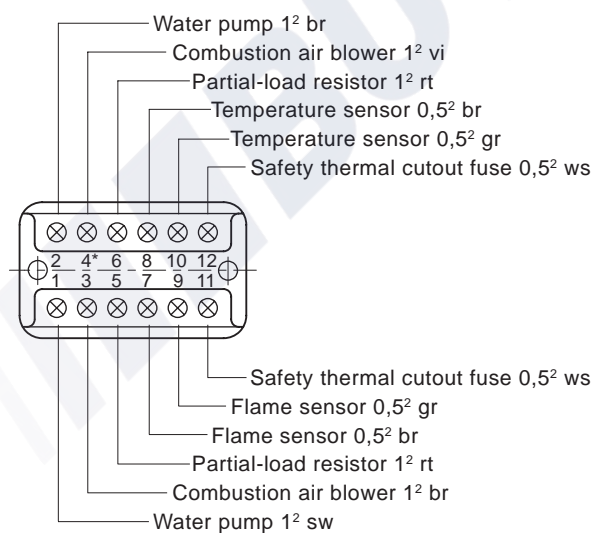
Water pump $1^2$ br
Combustion air blower $1^2$ vi
Partial-load resistor $1^2$ rt
Temperature sensor $0,5^2$ br
Temperature sensor $0,5^2$ gr
Safety thermal cutout fuse $0,5^2$ ws

2 4* 6 8 10 12
1 3 5 7 9 11

Safety thermal cutout fuse $0,5^2$ ws
Flame sensor $0,5^2$ gr
Flame sensor $0,5^2$ br
Partial-load resistor $1^2$ rt
Combustion air blower $1^2$ br
Water pump $1^2$ sw